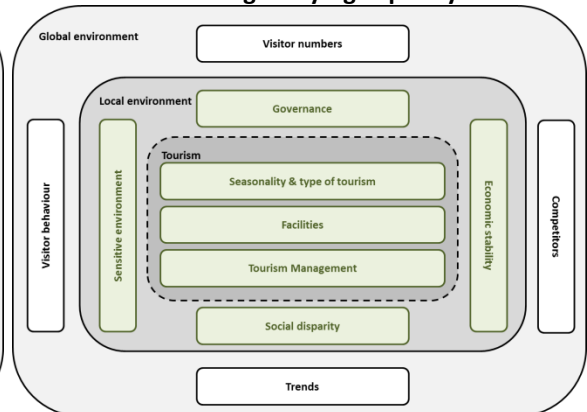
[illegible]

Global environment

Visitor numbers

Local environment

Governance

Tourism

Seasonality & type of tourism

Facilities

Tourism Management

Social disparity

Trends

Visitor behaviour

Sensitive environment

Economic stability

Competitors